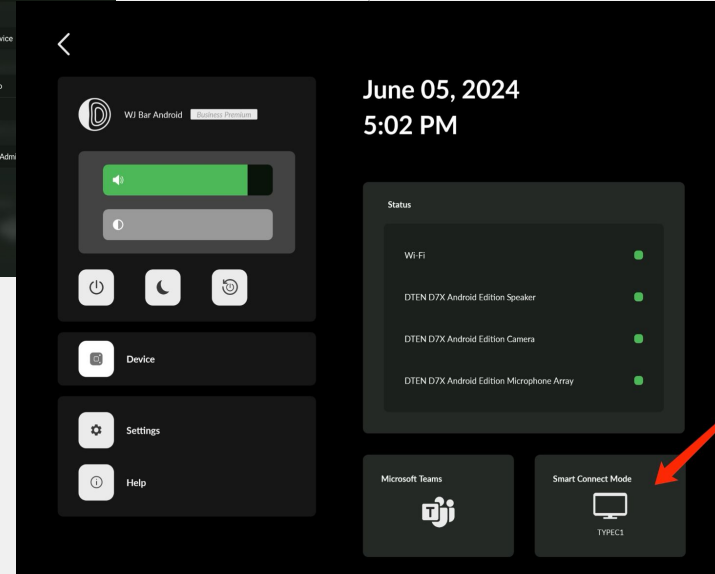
vice

Admi

WJ Bar Android Business Premium

Device

Settings

Help

June 05, 2024
5:02 PM

Status

Wi-Fi

DTEN D7X Android Edition Speaker

DTEN D7X Android Edition Camera

DTEN D7X Android Edition Microphone Array

Microsoft Teams

Smart Connect Mode

TYPEC1